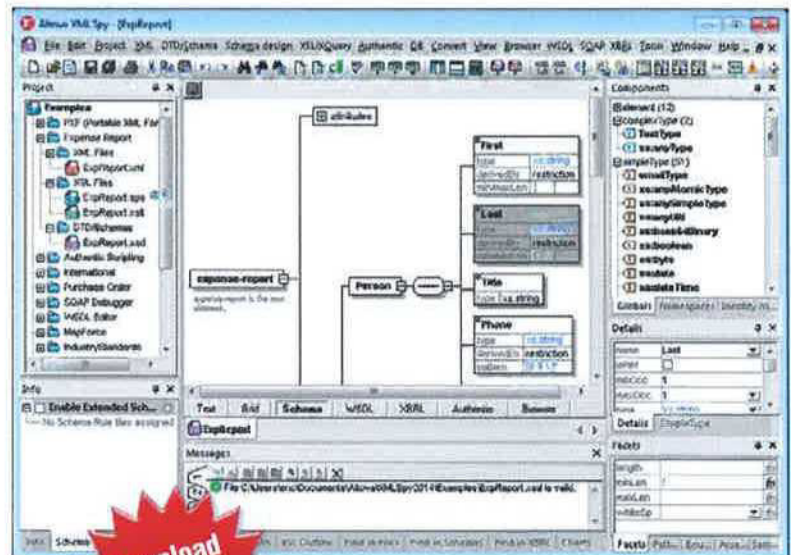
Altova XMLSpy - [ExpReport]

File Edit Project XML DTD/Schema Schema design XSL/XQuery Authentic DB Convert View Browser WSDL SOAP XBRL Tools Window Help

Project

Examples
PXF (Portable XML For
Expense Report
XML Files
ExpReport.xml
XSL Files
ExpReport.sps
ExpReport.xslt
DTD/Schemas
ExpReport.xsd
Authentic Scripting
International
Purchase Order
SOAP Debugger
WSDL Editor
MapForce
IndustryStandards

Info

Enable Extended Sch...
No Schema Rule files assigned

attributes

expense-report
expense-report is the root element.

Person

First
type xs:string
derivedBy restriction
minLength

Last
type
derivedBy restriction

Title
type xs:string

Phone
type xs:string
derivedBy restriction
pattern

Text Grid Schema WSDL XBRL Authentic Browser

ExpReport

Messages

File C:\Users\...\Documents\Altova\XMLSpy2014\Examples\ExpReport.xsd is valid.

Components

element (12)
complexType (2)
TextType
anyType
simpleType (31)
anySimpleType
base64Binary
boolean
byte
date
dateTime

Global Namespaces Identity co...

Details

name Last
type
minOcc 1
maxOcc 1

Details SimpleType

Facets

length
minLen
maxLen
whiteSp

Facets Patt... Enu...

Info Schema

load